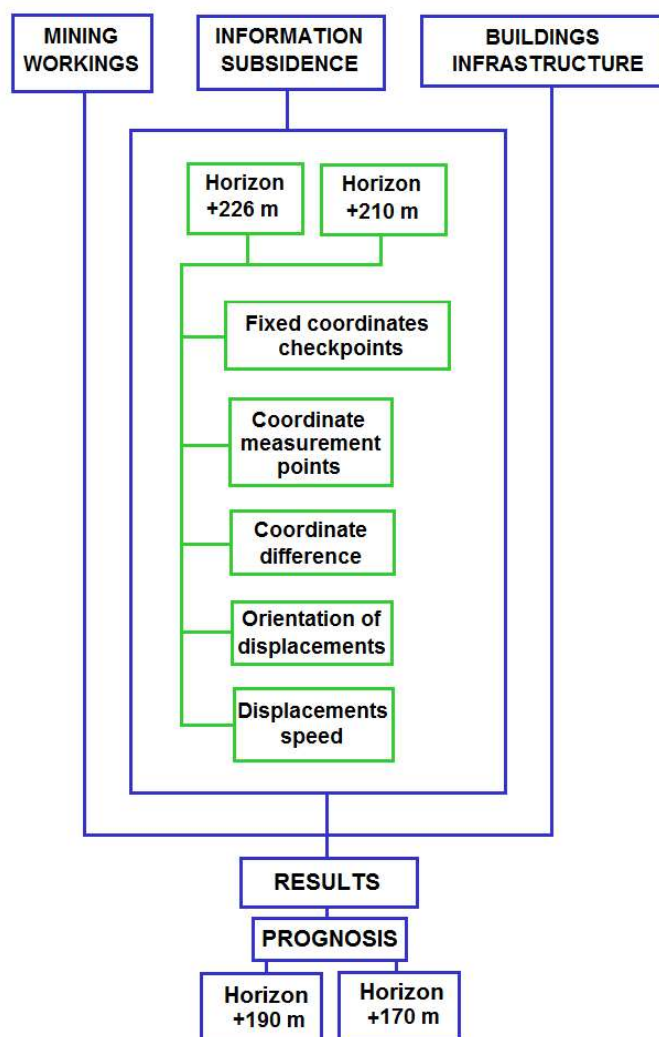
MINING WORKINGS

INFORMATION SUBSIDENCE

BUILDINGS INFRASTRUCTURE

Horizon +226 m

Horizon +210 m

Fixed coordinates checkpoints

Coordinate measurement points

Coordinate difference

Orientation of displacements

Displacements speed

RESULTS

PROGNOSIS

Horizon +190 m

Horizon +170 m